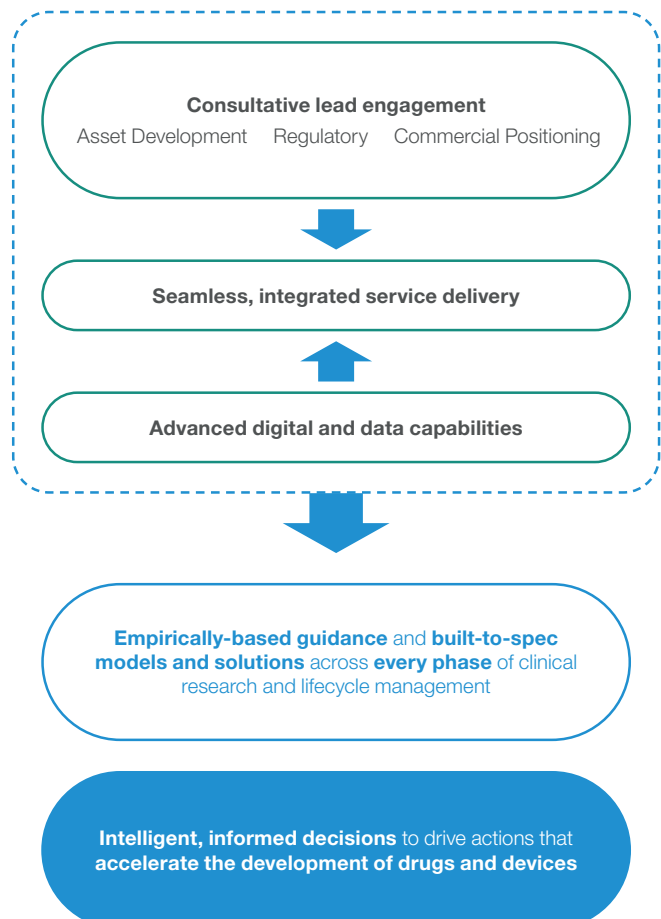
Consultative lead engagement

Asset Development Regulatory Commercial Positioning

Seamless, integrated service delivery

Advanced digital and data capabilities

Empirically-based guidance and built-to-spec models and solutions across every phase of clinical research and lifecycle management

Intelligent, informed decisions to drive actions that accelerate the development of drugs and devices